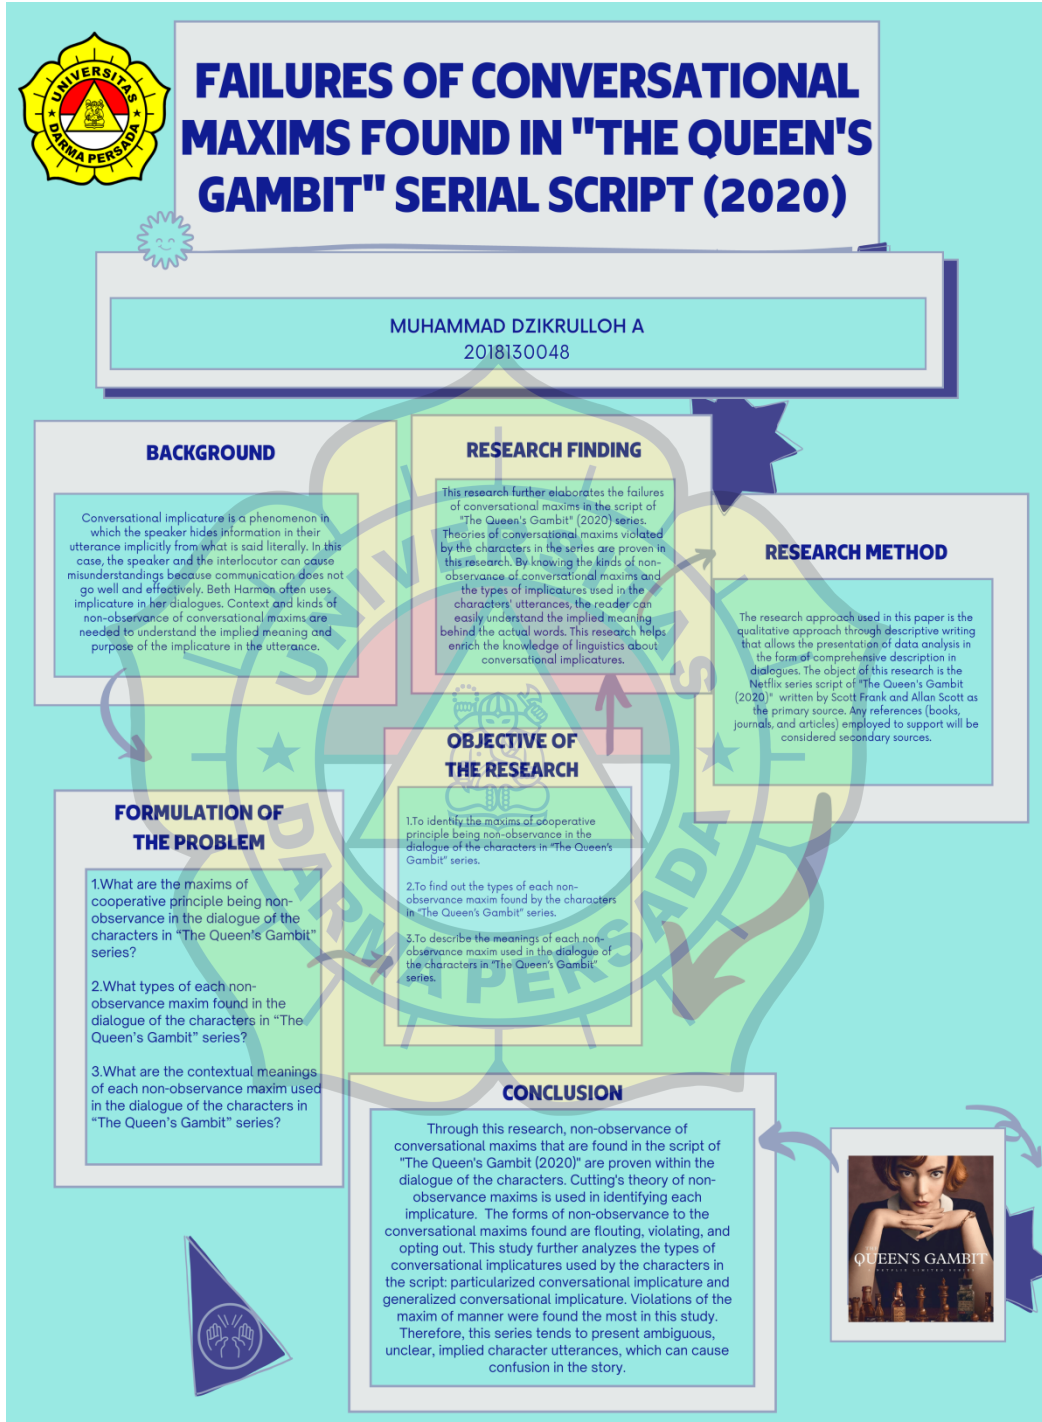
UNIVERSITAS DARMA PERSADA

FAILURES OF CONVERSATIONAL MAXIMS FOUND IN "THE QUEEN'S GAMBIT" SERIAL SCRIPT (2020)

MUHAMMAD DZIKRULLOH A
2018130048

BACKGROUND

Conversational implicature is a phenomenon in which the speaker hides information in their utterance implicitly from what is said literally. In this case, the speaker and the interlocutor can cause misunderstandings because communication does not go well and effectively. Beth Harmon often uses implicature in her dialogues. Context and kinds of non-observance of conversational maxims are needed to understand the implied meaning and purpose of the implicature in the utterance.

RESEARCH FINDING

This research further elaborates the failures of conversational maxims in the script of "The Queen's Gambit" (2020) series. Theories of conversational maxims violated by the characters in the series are proven in this research. By knowing the kinds of non-observance of conversational maxims and the types of implicatures used in the characters' utterances, the reader can easily understand the implied meaning behind the actual words. This research helps enrich the knowledge of linguistics about conversational implicatures.

RESEARCH METHOD

The research approach used in this paper is the qualitative approach through descriptive writing that allows the presentation of data analysis in the form of comprehensive description in dialogues. The object of this research is the Netflix series script of "The Queen's Gambit (2020)" written by Scott Frank and Allan Scott as the primary source. Any references (books, journals, and articles) employed to support will be considered secondary sources.

OBJECTIVE OF THE RESEARCH

1.To identify the maxims of cooperative principle being non-observance in the dialogue of the characters in "The Queen's Gambit" series.

2.To find out the types of each non-observance maxim found by the characters in "The Queen's Gambit" series.

3.To describe the meanings of each non-observance maxim used in the dialogue of the characters in "The Queen's Gambit" series.

FORMULATION OF THE PROBLEM

1.What are the maxims of cooperative principle being non-observance in the dialogue of the characters in "The Queen's Gambit" series?

2.What types of each non-observance maxim found in the dialogue of the characters in "The Queen's Gambit" series?

3.What are the contextual meanings of each non-observance maxim used in the dialogue of the characters in "The Queen's Gambit" series?

CONCLUSION

Through this research, non-observance of conversational maxims that are found in the script of "The Queen's Gambit (2020)" are proven within the dialogue of the characters. Cutting's theory of non-observance maxims is used in identifying each implicature. The forms of non-observance to the conversational maxims found are flouting, violating, and opting out. This study further analyzes the types of conversational implicatures used by the characters in the script: particularized conversational implicature and generalized conversational implicature. Violations of the maxim of manner were found the most in this study. Therefore, this series tends to present ambiguous, unclear, implied character utterances, which can cause confusion in the story.

QUEEN'S GAMBIT
NETFLIX LIMITED SERIES